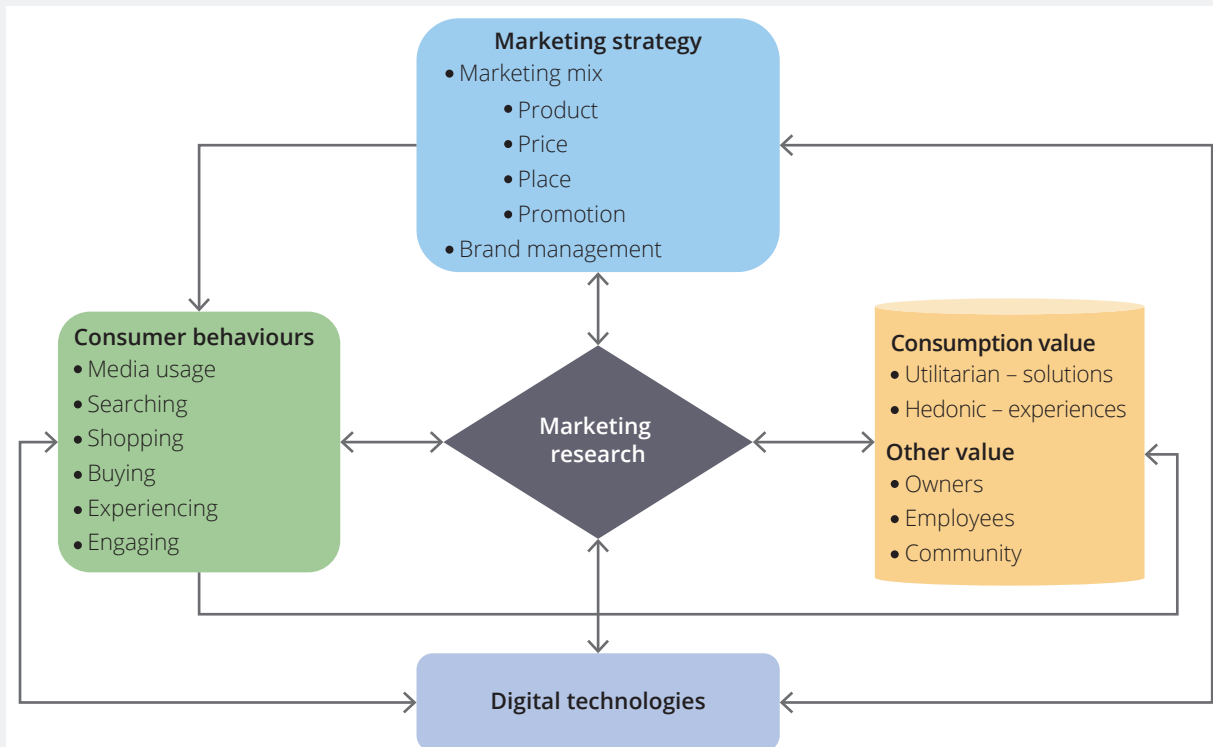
Marketing strategy
• Marketing mix
• Product
• Price
• Place
• Promotion
• Brand management

Consumer behaviours
• Media usage
• Searching
• Shopping
• Buying
• Experiencing
• Engaging

Marketing research

Consumption value
• Utilitarian – solutions
• Hedonic – experiences
Other value
• Owners
• Employees
• Community

Digital technologies